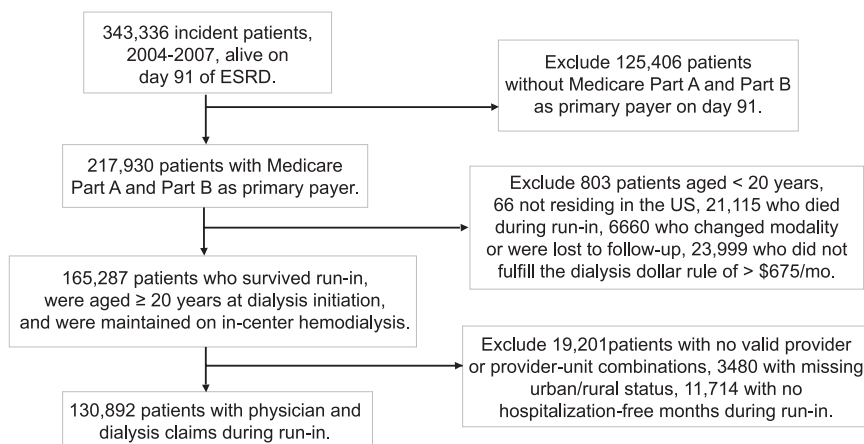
343,336 incident patients, 2004-2007, alive on day 91 of ESRD.

Exclude 125,406 patients without Medicare Part A and Part B as primary payer on day 91.

217,930 patients with Medicare Part A and Part B as primary payer.

Exclude 803 patients aged < 20 years, 66 not residing in the US, 21,115 who died during run-in, 6660 who changed modality or were lost to follow-up, 23,999 who did not fulfill the dialysis dollar rule of > \$675/mo.

165,287 patients who survived run-in, were aged ≥ 20 years at dialysis initiation, and were maintained on in-center hemodialysis.

Exclude 19,201patients with no valid provider or provider-unit combinations, 3480 with missing urban/rural status, 11,714 with no hospitalization-free months during run-in.

130,892 patients with physician and dialysis claims during run-in.